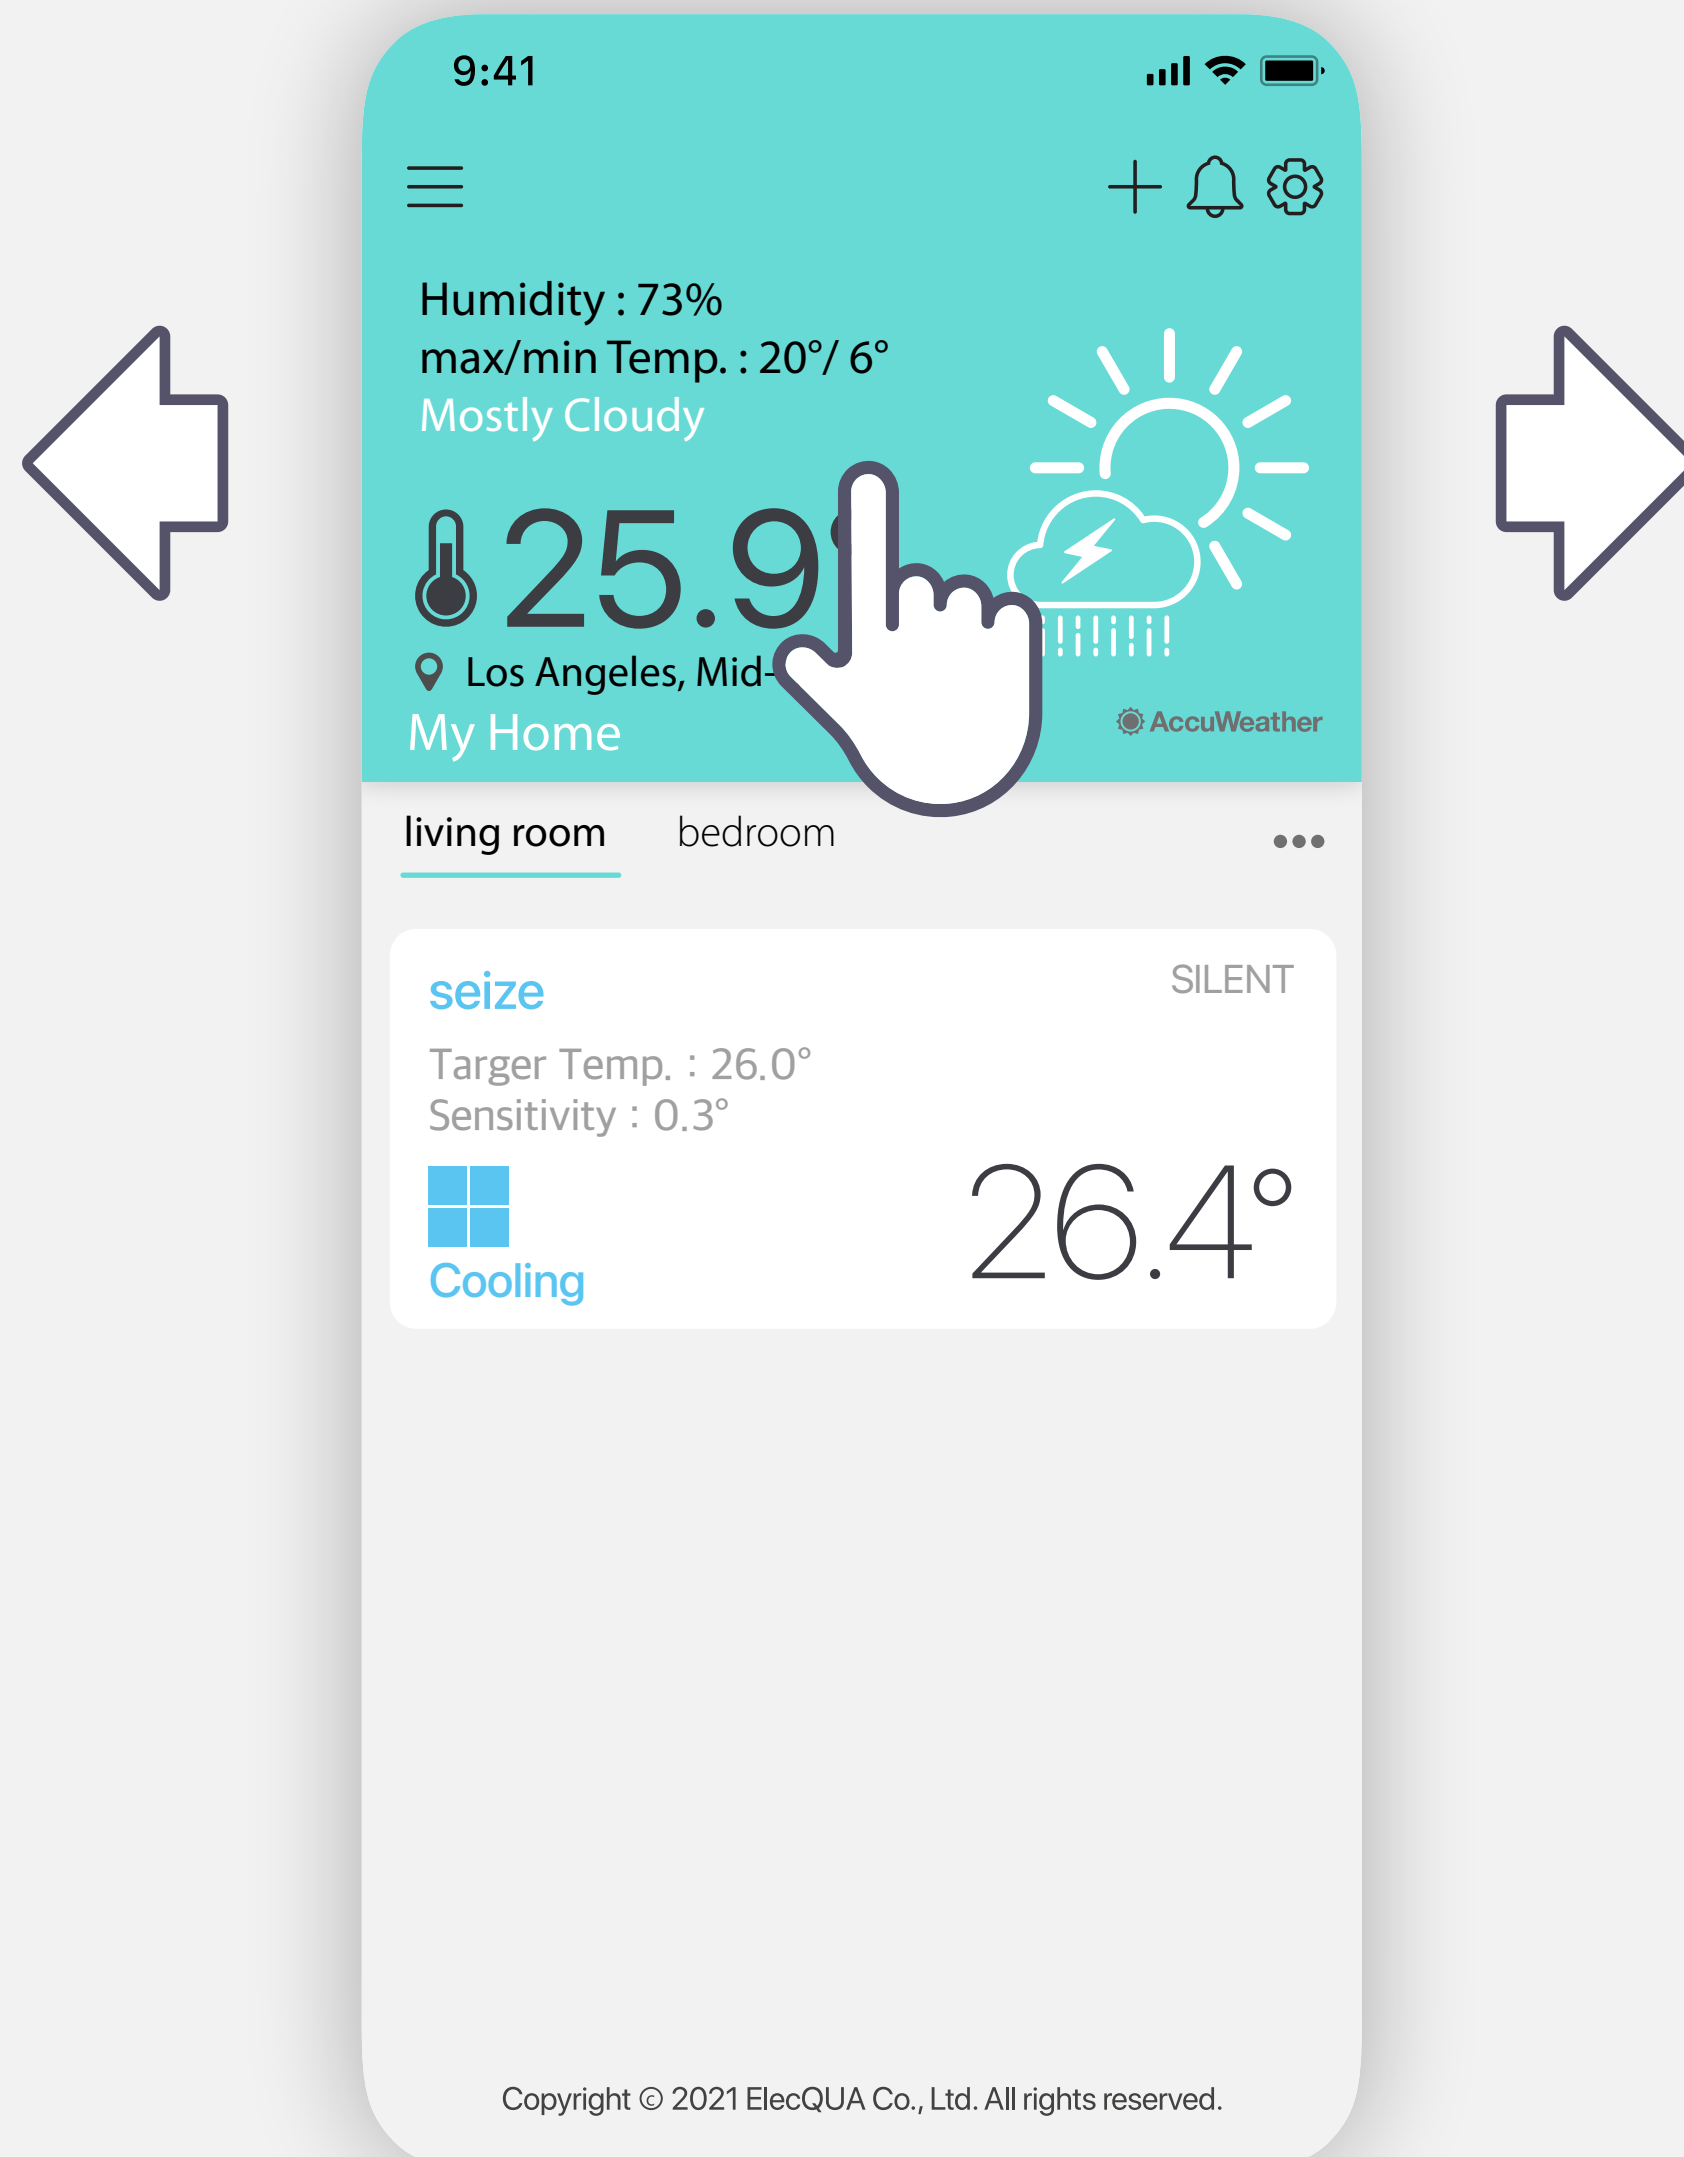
9:41

Humidity : 73%
max/min Temp. : 20°/ 6°
Mostly Cloudy

25.9

Los Angeles, Mid-

My Home

AccuWeather

living room bedroom •••

seize SILENT

Targer Temp. : 26.0°
Sensitivity : 0.3°

Cooling

26.4°

Copyright © 2021 ElecQUA Co., Ltd. All rights reserved.